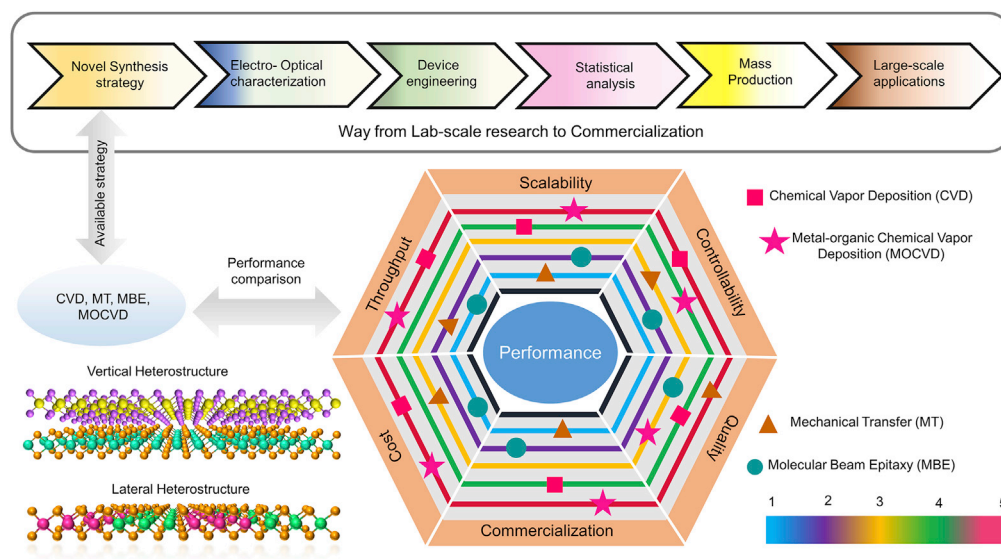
Novel Synthesis strategy

Electro- Optical characterization

Device engineering

Statistical analysis

Mass Production

Large-scale applications

Way from Lab-scale research to Commercialization

Available strategy

CVD, MT, MBE, MOCVD

Performance comparison

Vertical Heterostructure

Lateral Heterostructure

Scalability

Controllability

Quality

Commercialization

Cost

Throughput

Performance

Chemical Vapor Deposition (CVD)

Metal-organic Chemical Vapor Deposition (MOCVD)

Mechanical Transfer (MT)

Molecular Beam Epitaxy (MBE)

1 2 3 4 5